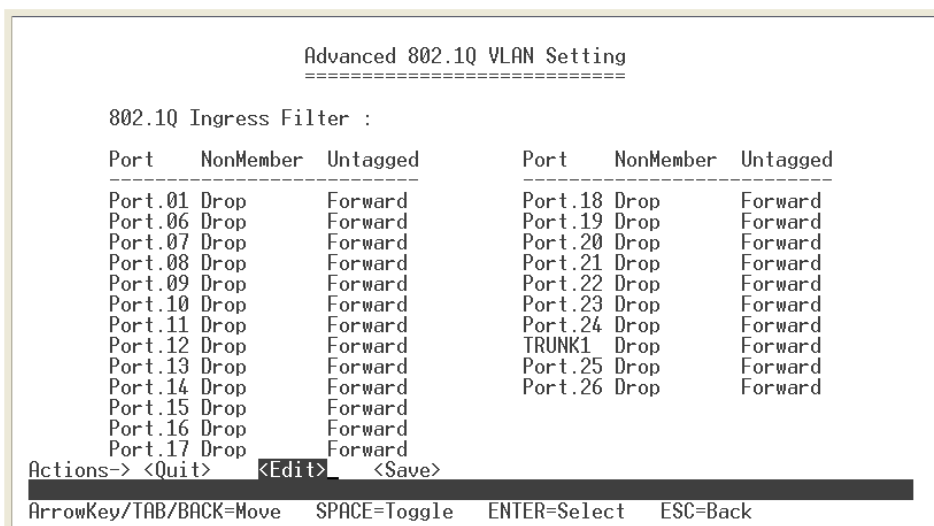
Advanced 802.1Q VLAN Setting
============================

802.1Q Ingress Filter :

| Port | NonMember | Untagged |
|---|---|---|
| Port.01 | Drop | Forward |
| Port.06 | Drop | Forward |
| Port.07 | Drop | Forward |
| Port.08 | Drop | Forward |
| Port.09 | Drop | Forward |
| Port.10 | Drop | Forward |
| Port.11 | Drop | Forward |
| Port.12 | Drop | Forward |
| Port.13 | Drop | Forward |
| Port.14 | Drop | Forward |
| Port.15 | Drop | Forward |
| Port.16 | Drop | Forward |
| Port.17 | Drop | Forward |

| Port | NonMember | Untagged |
|---|---|---|
| Port.18 | Drop | Forward |
| Port.19 | Drop | Forward |
| Port.20 | Drop | Forward |
| Port.21 | Drop | Forward |
| Port.22 | Drop | Forward |
| Port.23 | Drop | Forward |
| Port.24 | Drop | Forward |
| TRUNK1 | Drop | Forward |
| Port.25 | Drop | Forward |
| Port.26 | Drop | Forward |

Actions-> <Quit> <Edit>_ <Save>

ArrowKey/TAB/BACK=Move SPACE=Toggle ENTER=Select ESC=Back